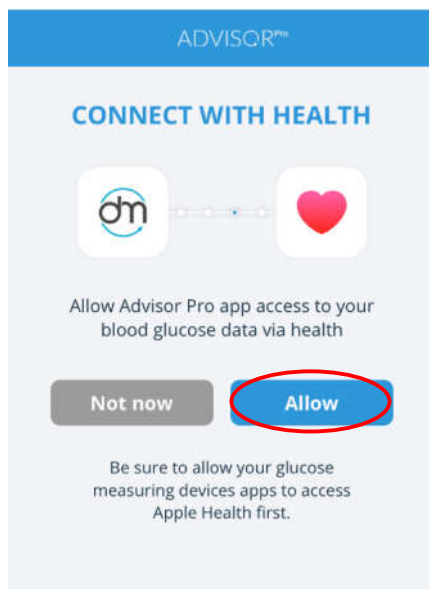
ADVISOR$^{Pro}$

CONNECT WITH HEALTH

dm

Allow Advisor Pro app access to your blood glucose data via health

Not now

Allow

Be sure to allow your glucose measuring devices apps to access Apple Health first.